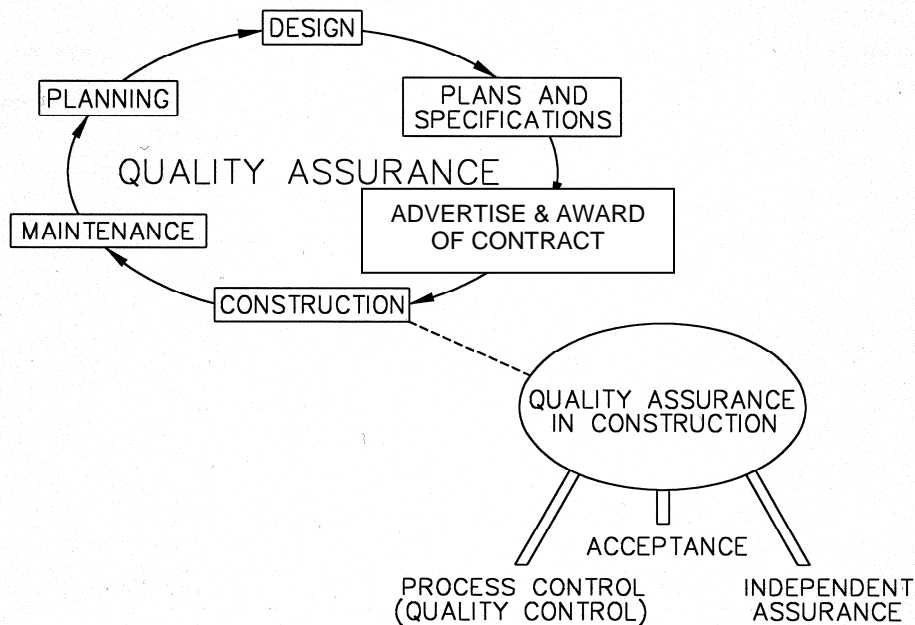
DESIGN

PLANNING

PLANS AND SPECIFICATIONS

QUALITY ASSURANCE

ADVERTISE & AWARD OF CONTRACT

MAINTENANCE

CONSTRUCTION

QUALITY ASSURANCE IN CONSTRUCTION

ACCEPTANCE

PROCESS CONTROL (QUALITY CONTROL)

INDEPENDENT ASSURANCE